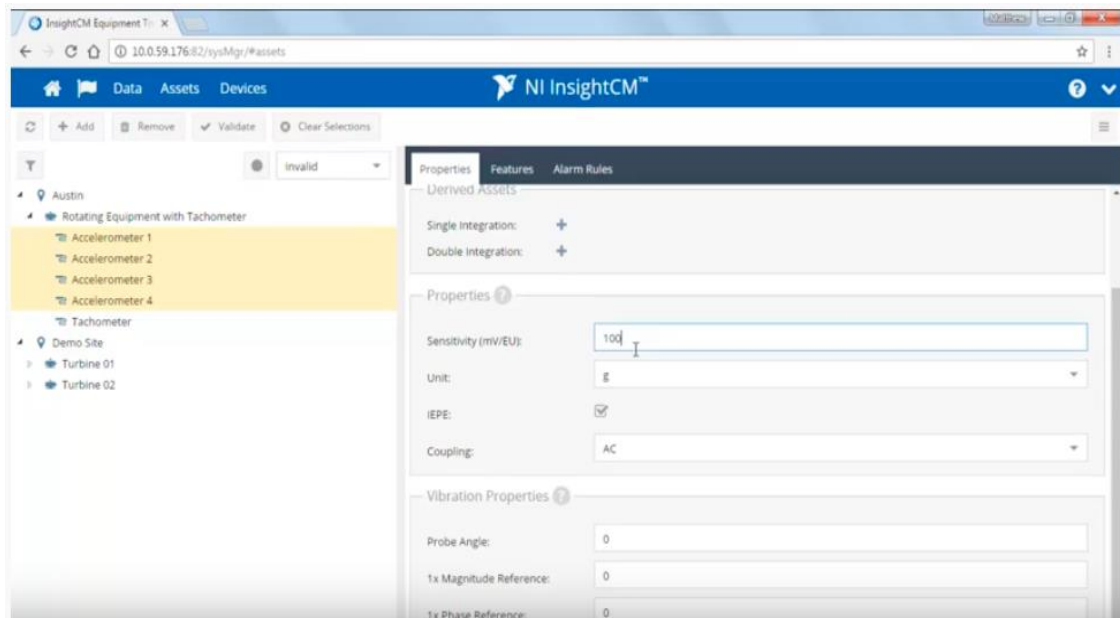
InsightCM Equipment Tr ×

10.0.59.176:82/sysMgr/#assets

Data Assets Devices

NI InsightCM™

+ Add Remove Validate Clear Selections

invalid

Austin
Rotating Equipment with Tachometer
Accelerometer 1
Accelerometer 2
Accelerometer 3
Accelerometer 4
Tachometer
Demo Site
Turbine 01
Turbine 02

Properties Features Alarm Rules

Derived Assets

Single Integration: +

Double Integration: +

Properties

Sensitivity (mV/EU): 100

Unit: g

IEPE:

Coupling: AC

Vibration Properties

Probe Angle: 0

1x Magnitude Reference: 0

1x Phase Reference: 0